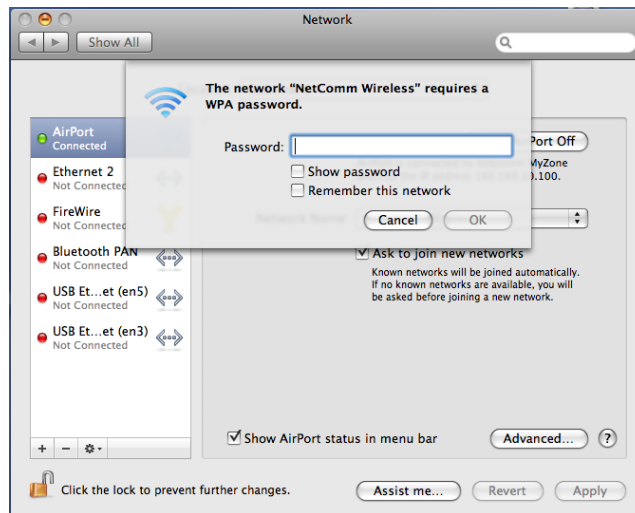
Network

Show All

The network "NetComm Wireless" requires a WPA password.

Password:

Show password

Remember this network

Cancel

OK

AirPort
Connected

Ethernet 2
Not Connected

FireWire
Not Connected

Bluetooth PAN
Not Connected

USB Et...et (en5)
Not Connected

USB Et...et (en3)
Not Connected

Port Off

MyZone

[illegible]).100.

Network Name: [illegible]

Ask to join new networks

Known networks will be joined automatically. If no known networks are available, you will be asked before joining a new network.

Show AirPort status in menu bar

Advanced...

?

Click the lock to prevent further changes.

Assist me...

Revert

Apply